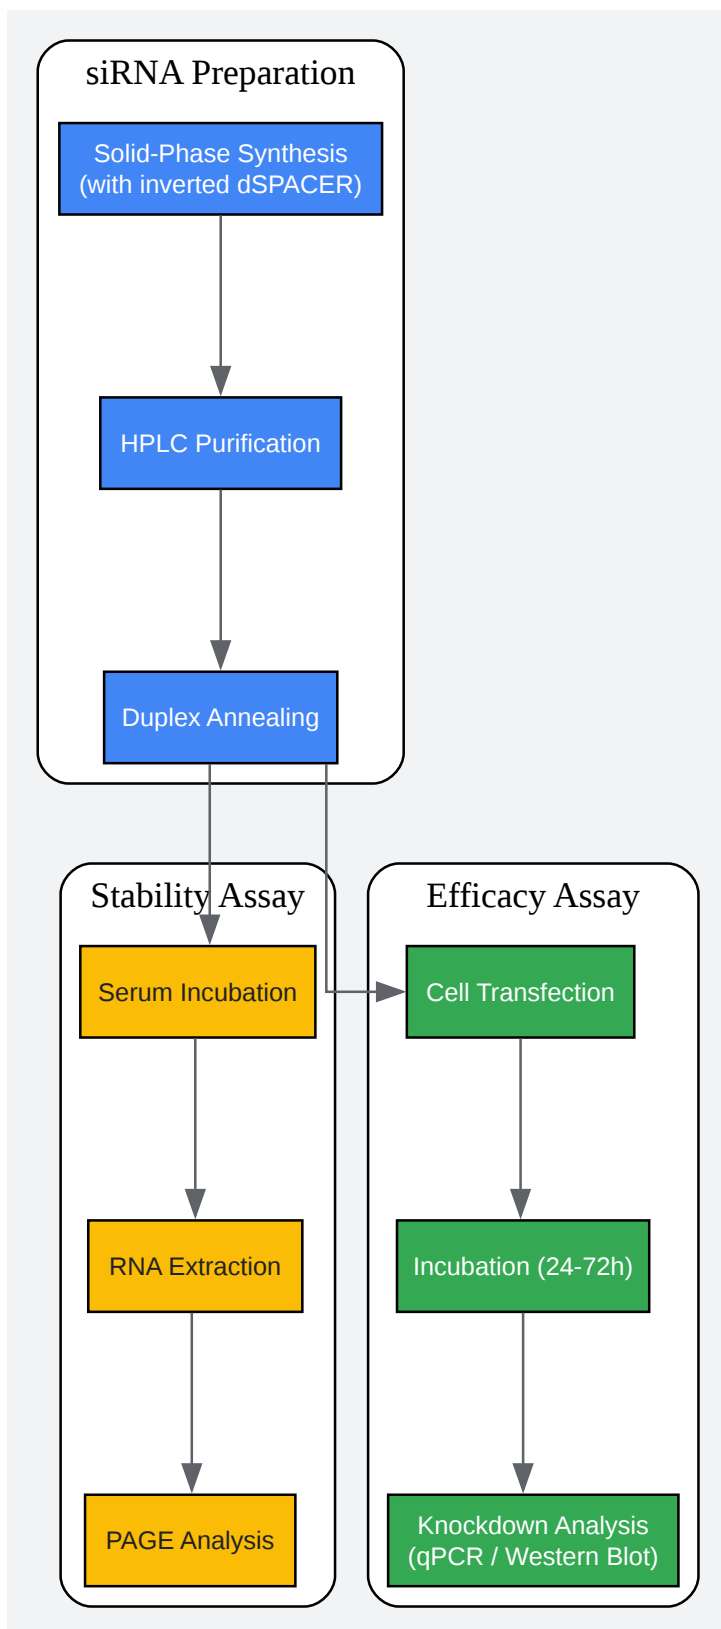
siRNA Preparation

Solid-Phase Synthesis (with inverted dSPACER)

HPLC Purification

Duplex Annealing

Stability Assay

Serum Incubation

RNA Extraction

PAGE Analysis

Efficacy Assay

Cell Transfection

Incubation (24-72h)

Knockdown Analysis (qPCR / Western Blot)